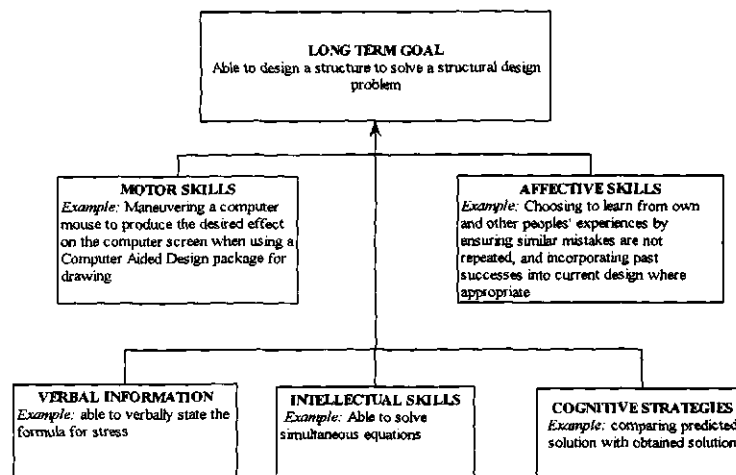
LONG TERM GOAL
Able to design a structure to solve a structural design problem

MOTOR SKILLS
*Example:* Maneuvering a computer mouse to produce the desired effect on the computer screen when using a Computer Aided Design package for drawing

AFFECTIVE SKILLS
*Example:* Choosing to learn from own and other peoples' experiences by ensuring similar mistakes are not repeated, and incorporating past successes into current design where appropriate

VERBAL INFORMATION
*Example:* able to verbally state the formula for stress

INTELLECTUAL SKILLS
*Example:* Able to solve simultaneous equations

COGNITIVE STRATEGIES
*Example:* comparing predicted solution with obtained solution